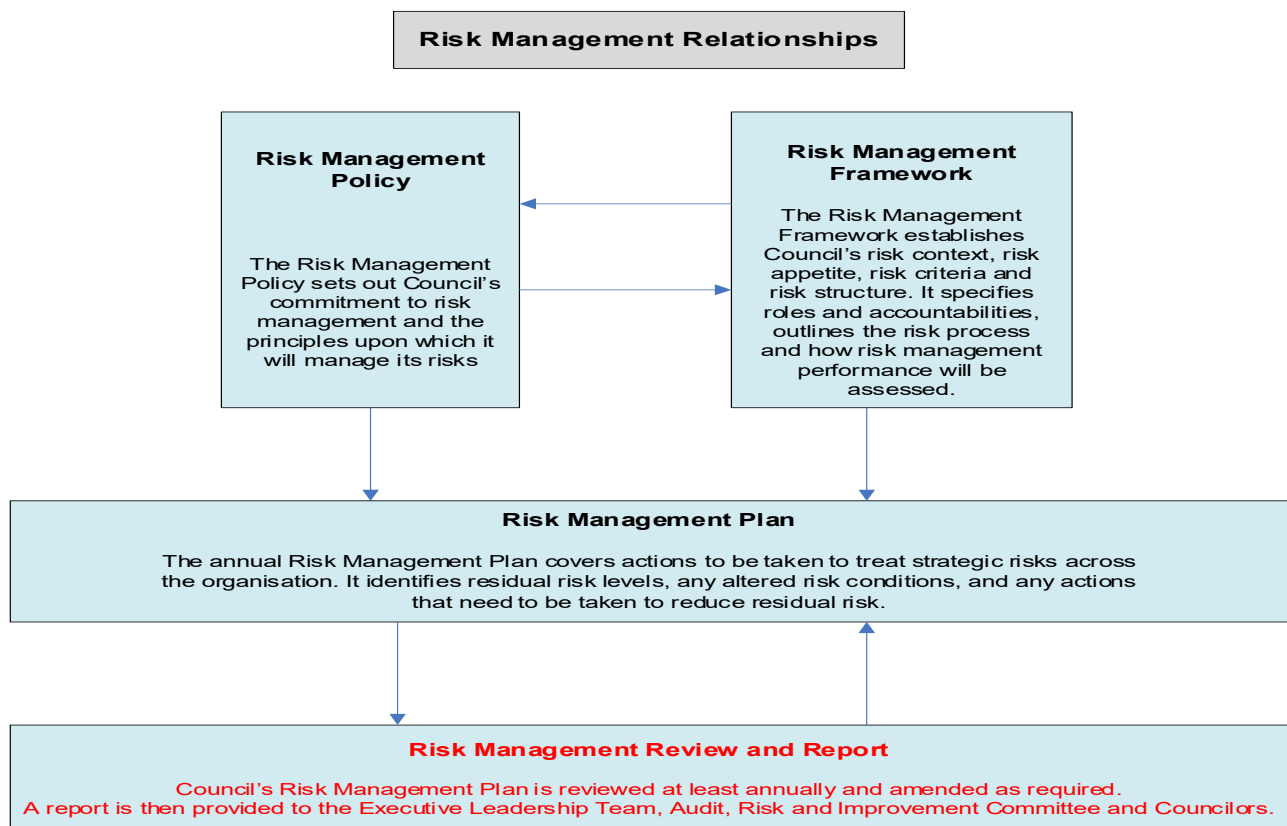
Risk Management Relationships

Risk Management Policy

The Risk Management Policy sets out Council's commitment to risk management and the principles upon which it will manage its risks

Risk Management Framework

The Risk Management Framework establishes Council's risk context, risk appetite, risk criteria and risk structure. It specifies roles and accountabilities, outlines the risk process and how risk management performance will be assessed.

Risk Management Plan

The annual Risk Management Plan covers actions to be taken to treat strategic risks across the organisation. It identifies residual risk levels, any altered risk conditions, and any actions that need to be taken to reduce residual risk.

Risk Management Review and Report

Council's Risk Management Plan is reviewed at least annually and amended as required.
A report is then provided to the Executive Leadership Team, Audit, Risk and Improvement Committee and Councilors.